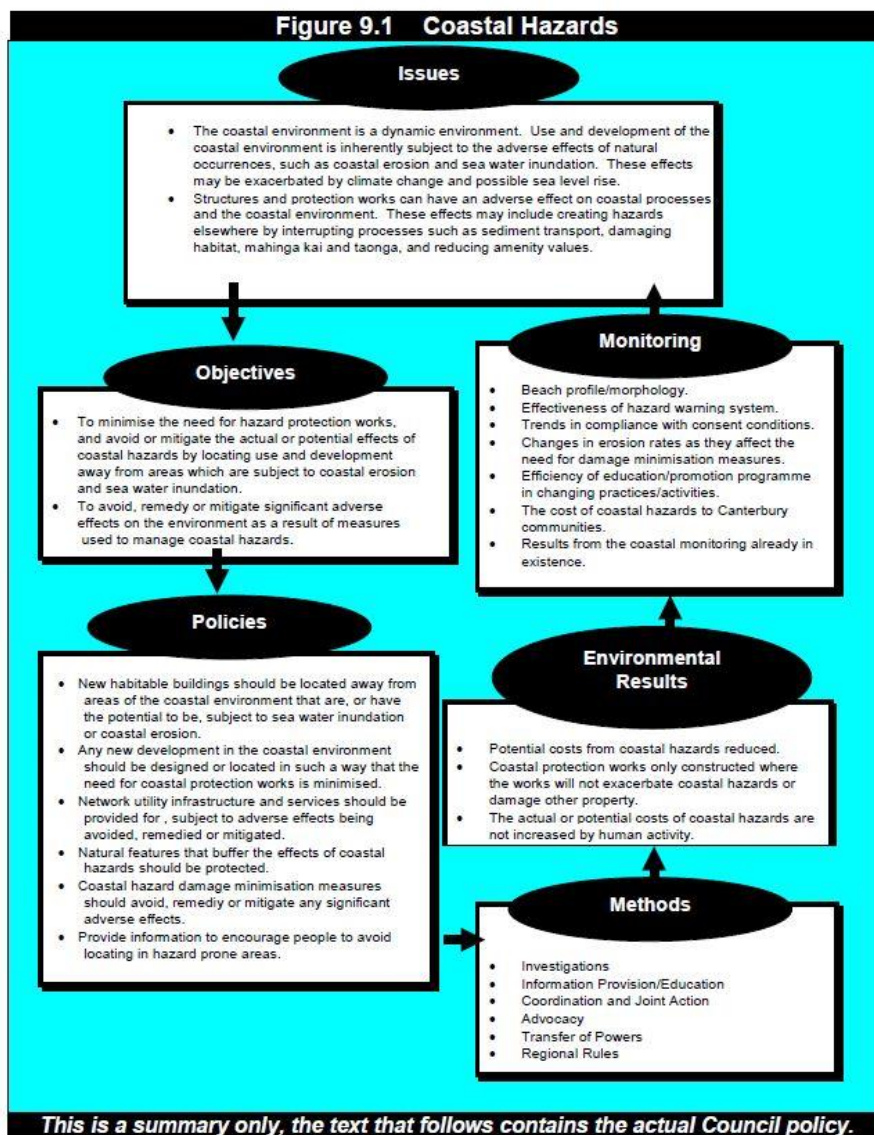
Figure 9.1 Coastal Hazards

Issues

- The coastal environment is a dynamic environment. Use and development of the coastal environment is inherently subject to the adverse effects of natural occurrences, such as coastal erosion and sea water inundation. These effects may be exacerbated by climate change and possible sea level rise.
- Structures and protection works can have an adverse effect on coastal processes and the coastal environment. These effects may include creating hazards elsewhere by interrupting processes such as sediment transport, damaging habitat, mahinga kai and taonga, and reducing amenity values.

Objectives

- To minimise the need for hazard protection works, and avoid or mitigate the actual or potential effects of coastal hazards by locating use and development away from areas which are subject to coastal erosion and sea water inundation.
- To avoid, remedy or mitigate significant adverse effects on the environment as a result of measures used to manage coastal hazards.

Policies

- New habitable buildings should be located away from areas of the coastal environment that are, or have the potential to be, subject to sea water inundation or coastal erosion.
- Any new development in the coastal environment should be designed or located in such a way that the need for coastal protection works is minimised.
- Network utility infrastructure and services should be provided for , subject to adverse effects being avoided, remedied or mitigated.
- Natural features that buffer the effects of coastal hazards should be protected.
- Coastal hazard damage minimisation measures should avoid, remediy or mitigate any significant adverse effects.
- Provide information to encourage people to avoid locating in hazard prone areas.

Monitoring

- Beach profile/morphology.
- Effectiveness of hazard warning system.
- Trends in compliance with consent conditions.
- Changes in erosion rates as they affect the need for damage minimisation measures.
- Efficiency of education/promotion programme in changing practices/activities.
- The cost of coastal hazards to Canterbury communities.
- Results from the coastal monitoring already in existence.

Environmental Results

- Potential costs from coastal hazards reduced.
- Coastal protection works only constructed where the works will not exacerbate coastal hazards or damage other property.
- The actual or potential costs of coastal hazards are not increased by human activity.

Methods

- Investigations
- Information Provision/Education
- Coordination and Joint Action
- Advocacy
- Transfer of Powers
- Regional Rules

This is a summary only, the text that follows contains the actual Council policy.